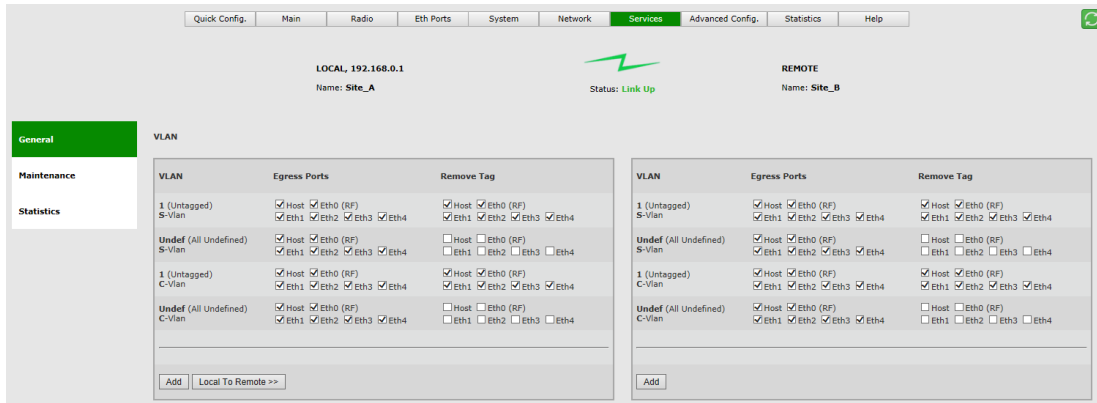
Quick Config. | Main | Radio | Eth Ports | System | Network | Services | Advanced Config. | Statistics | Help

LOCAL, 192.168.0.1
Name: Site_A

Status: Link Up

REMOTE
Name: Site_B

General
Maintenance
Statistics

VLAN

| VLAN | Egress Ports | Remove Tag |
|---|---|---|
| 1 (Untagged) S-Vlan | ☑Host ☑Eth0 (RF) ☑Eth1 ☑Eth2 ☑Eth3 ☑Eth4 | ☑Host ☑Eth0 (RF) ☑Eth1 ☑Eth2 ☑Eth3 ☑Eth4 |
| Undef (All Undefined) S-Vlan | ☑Host ☑Eth0 (RF) ☑Eth1 ☑Eth2 ☑Eth3 ☑Eth4 | ☐Host ☐Eth0 (RF) ☐Eth1 ☐Eth2 ☐Eth3 ☐Eth4 |
| 1 (Untagged) C-Vlan | ☑Host ☑Eth0 (RF) ☑Eth1 ☑Eth2 ☑Eth3 ☑Eth4 | ☑Host ☑Eth0 (RF) ☑Eth1 ☑Eth2 ☑Eth3 ☑Eth4 |
| Undef (All Undefined) C-Vlan | ☑Host ☑Eth0 (RF) ☑Eth1 ☑Eth2 ☑Eth3 ☑Eth4 | ☐Host ☐Eth0 (RF) ☐Eth1 ☐Eth2 ☐Eth3 ☐Eth4 |

Add | Local To Remote >>

| VLAN | Egress Ports | Remove Tag |
|---|---|---|
| 1 (Untagged) S-Vlan | ☑Host ☑Eth0 (RF) ☑Eth1 ☑Eth2 ☑Eth3 ☑Eth4 | ☑Host ☑Eth0 (RF) ☑Eth1 ☑Eth2 ☑Eth3 ☑Eth4 |
| Undef (All Undefined) S-Vlan | ☑Host ☑Eth0 (RF) ☑Eth1 ☑Eth2 ☑Eth3 ☑Eth4 | ☐Host ☐Eth0 (RF) ☐Eth1 ☐Eth2 ☐Eth3 ☐Eth4 |
| 1 (Untagged) C-Vlan | ☑Host ☑Eth0 (RF) ☑Eth1 ☑Eth2 ☑Eth3 ☑Eth4 | ☑Host ☑Eth0 (RF) ☑Eth1 ☑Eth2 ☑Eth3 ☑Eth4 |
| Undef (All Undefined) C-Vlan | ☑Host ☑Eth0 (RF) ☑Eth1 ☑Eth2 ☑Eth3 ☑Eth4 | ☐Host ☐Eth0 (RF) ☐Eth1 ☐Eth2 ☐Eth3 ☐Eth4 |

Add